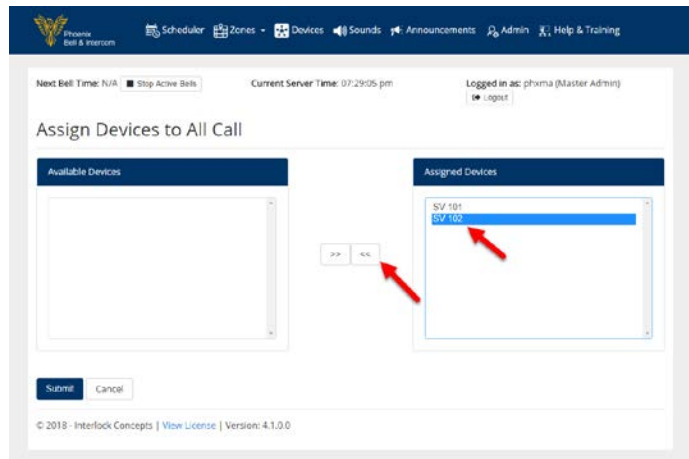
Phoenix Bell & Intercom

Scheduler Zones Devices Sounds Announcements Admin Help & Training

Next Bell Time: N/A Stop Active Bells

Current Server Time: 07:29:05 pm

Logged in as: phxma (Master Admin)

Logout

Assign Devices to All Call

Available Devices

>> <<

Assigned Devices

SV 101
SV 102

Submit Cancel

© 2018 · Interlock Concepts | View License | Version: 4.1.0.0